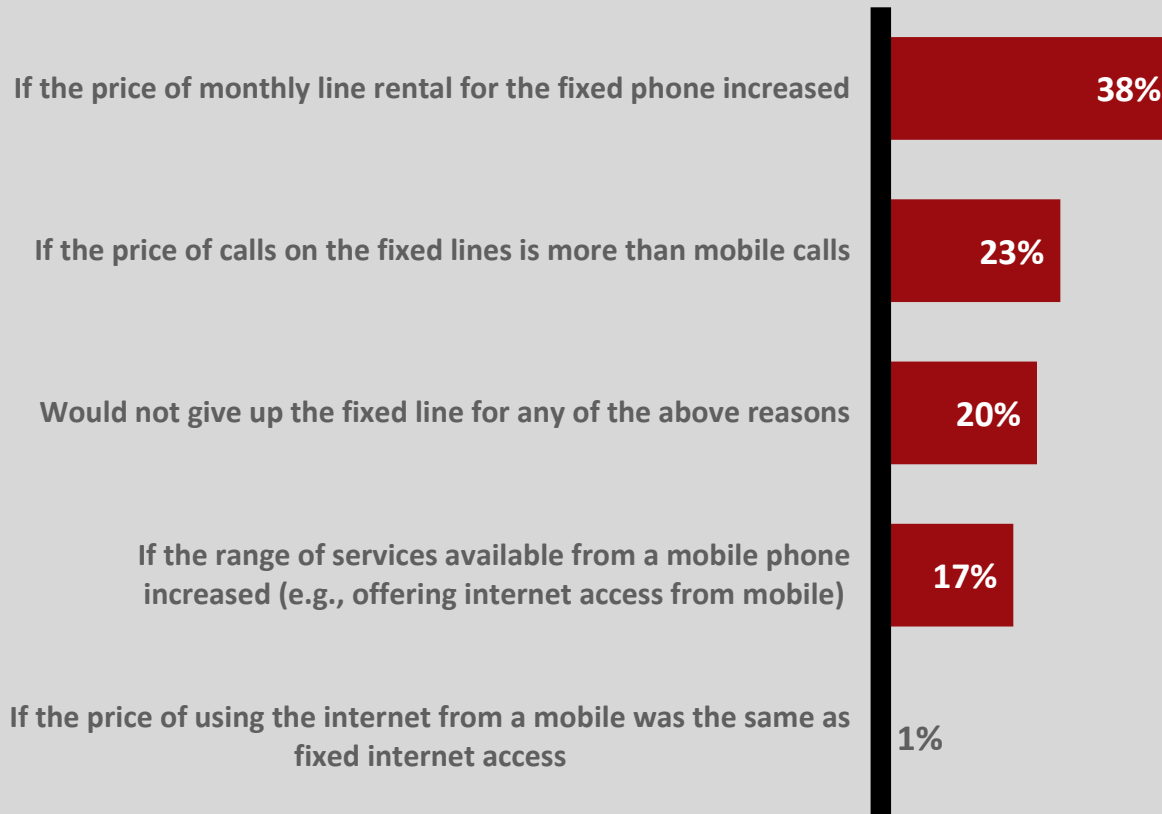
If the price of monthly line rental for the fixed phone increased
38%

If the price of calls on the fixed lines is more than mobile calls
23%

Would not give up the fixed line for any of the above reasons
20%

If the range of services available from a mobile phone increased (e.g., offering internet access from mobile)
17%

If the price of using the internet from a mobile was the same as fixed internet access
1%